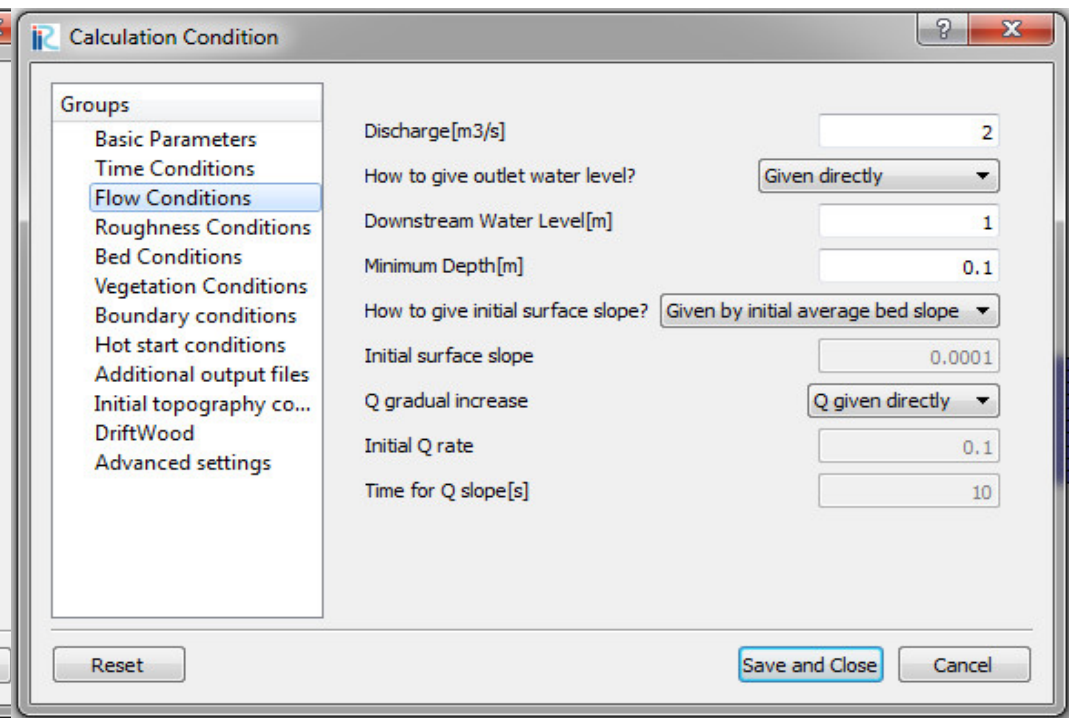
Calculation Condition

?
X

Groups
Basic Parameters
Time Conditions
Flow Conditions
Roughness Conditions
Bed Conditions
Vegetation Conditions
Boundary conditions
Hot start conditions
Additional output files
Initial topography co...
DriftWood
Advanced settings

Discharge[m3/s] 2
How to give outlet water level? Given directly
Downstream Water Level[m] 1
Minimum Depth[m] 0.1
How to give initial surface slope? Given by initial average bed slope
Initial surface slope 0.0001
Q gradual increase Q given directly
Initial Q rate 0.1
Time for Q slope[s] 10

Reset
Save and Close
Cancel